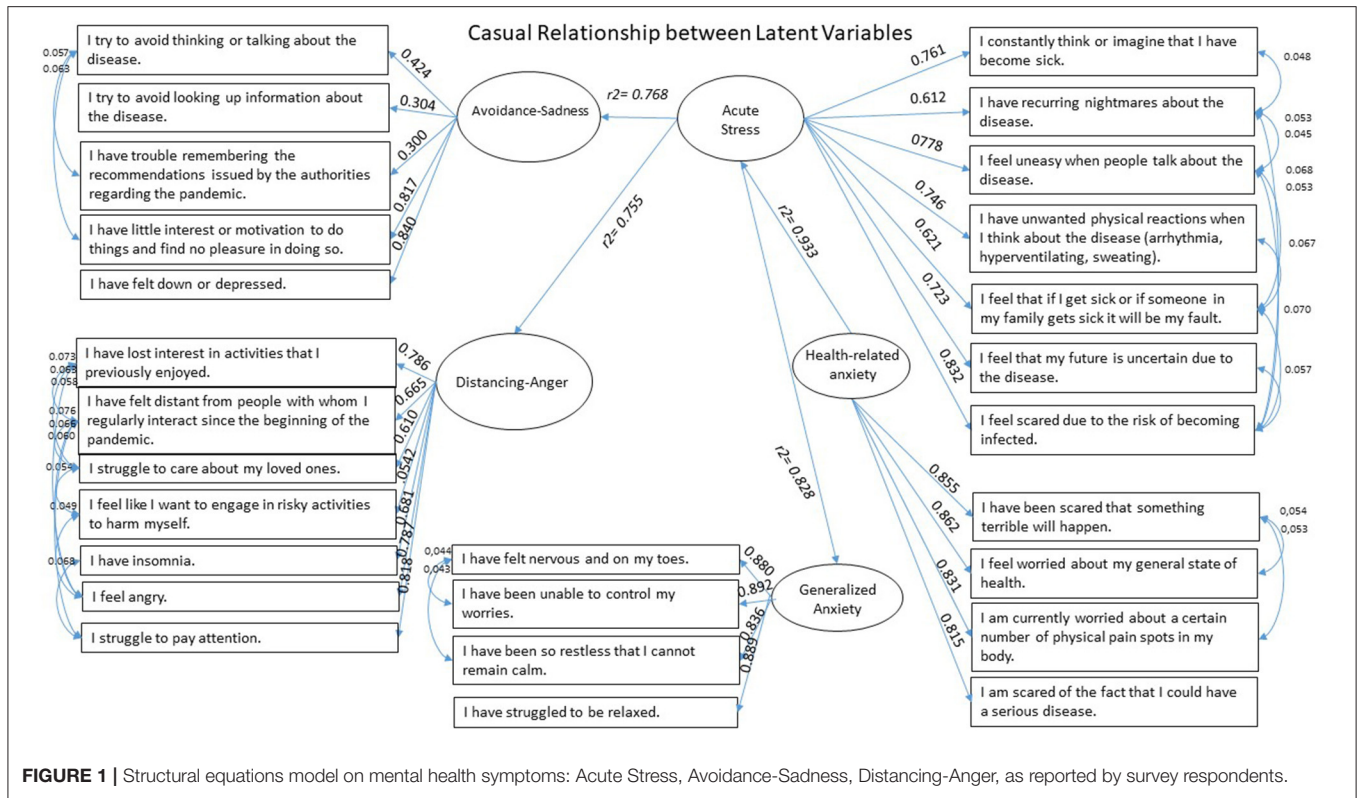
Casual Relationship between Latent Variables

0.057
0.063

I try to avoid thinking or talking about the disease.

0.424

I try to avoid looking up information about the disease.

0.304

I have trouble remembering the recommendations issued by the authorities regarding the pandemic.

0.300

I have little interest or motivation to do things and find no pleasure in doing so.

0.817

0.840

I have felt down or depressed.

Avoidance-Sadness

r2= 0.768

Acute Stress

r2= 0.755

r2= 0.933

0.761

I constantly think or imagine that I have become sick.

0.048

0.612

I have recurring nightmares about the disease.

0.053
0.045

0778

I feel uneasy when people talk about the disease.

0.068
0.053

0.746

I have unwanted physical reactions when I think about the disease (arrhythmia, hyperventilating, sweating).

0.621

0.067

0.723

I feel that if I get sick or if someone in my family gets sick it will be my fault.

0.070

0.832

I feel that my future is uncertain due to the disease.

0.057

I feel scared due to the risk of becoming infected.

Health-related anxiety

0.073
0.063
0.058

I have lost interest in activities that I previously enjoyed.

0.786

Distancing-Anger

0.076
0.066
0.060

I have felt distant from people with whom I regularly interact since the beginning of the pandemic.

0.665

0.610

0.054

I struggle to care about my loved ones.

0.542

0.049

I feel like I want to engage in risky activities to harm myself.

0.681

0.787

0.053

I have insomnia.

0.818

I feel angry.

I struggle to pay attention.

r2= 0.828

0.044
0.043

I have felt nervous and on my toes.

0.880

I have been unable to control my worries.

0.892

Generalized Anxiety

0.836

I have been so restless that I cannot remain calm.

0.889

I have struggled to be relaxed.

0.855

I have been scared that something terrible will happen.

0.054
0.053

0.862

I feel worried about my general state of health.

0.831

I am currently worried about a certain number of physical pain spots in my body.

0.815

I am scared of the fact that I could have a serious disease.

FIGURE 1 | Structural equations model on mental health symptoms: Acute Stress, Avoidance-Sadness, Distancing-Anger, as reported by survey respondents.